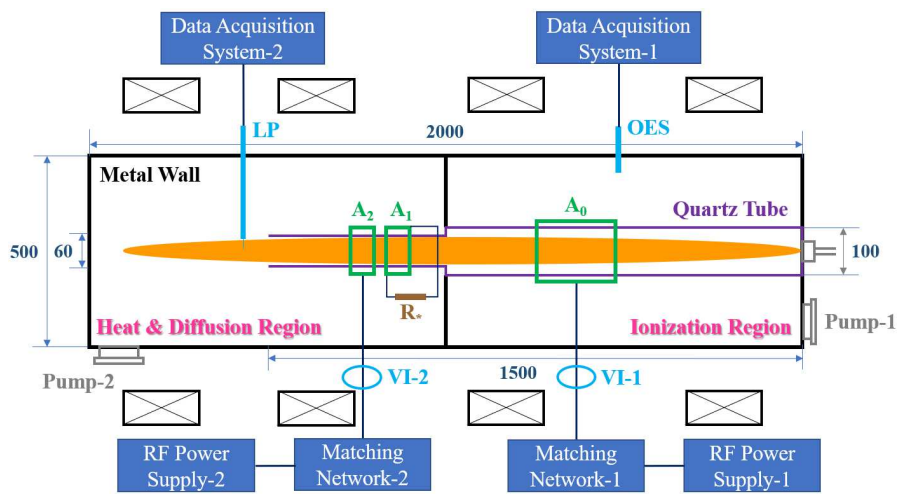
Data Acquisition System-2

Data Acquisition System-1

LP

2000

OES

Metal Wall

$A_2$ $A_1$

$A_0$

Quartz Tube

500

60

100

$R_*$

Heat & Diffusion Region

Ionization Region

Pump-1

Pump-2

VI-2

1500

VI-1

RF Power Supply-2

Matching Network-2

Matching Network-1

RF Power Supply-1